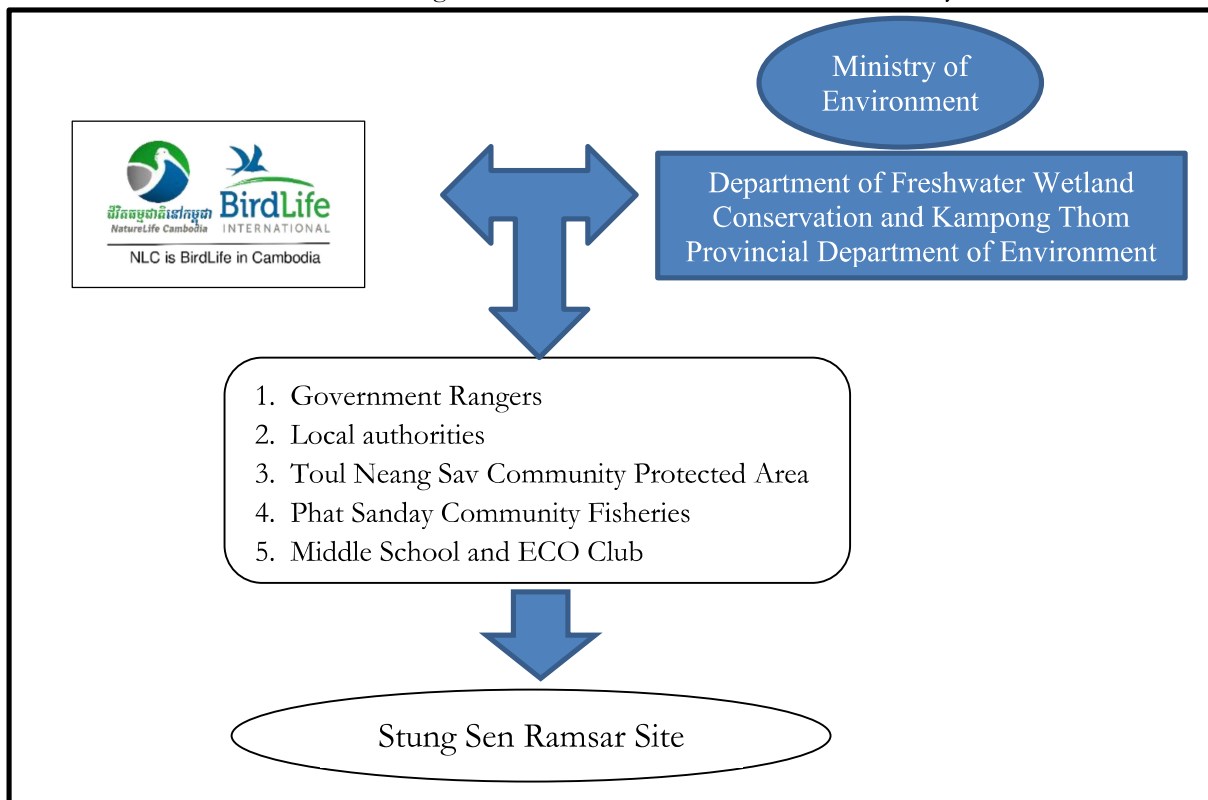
Ministry of Environment

ជីវិតធម្មជាតិនៅកម្ពុជា
NatureLife Cambodia

BirdLife INTERNATIONAL

NLC is BirdLife in Cambodia

Department of Freshwater Wetland Conservation and Kampong Thom Provincial Department of Environment

1. Government Rangers
2. Local authorities
3. Toul Neang Sav Community Protected Area
4. Phat Sanday Community Fisheries
5. Middle School and ECO Club

Stung Sen Ramsar Site